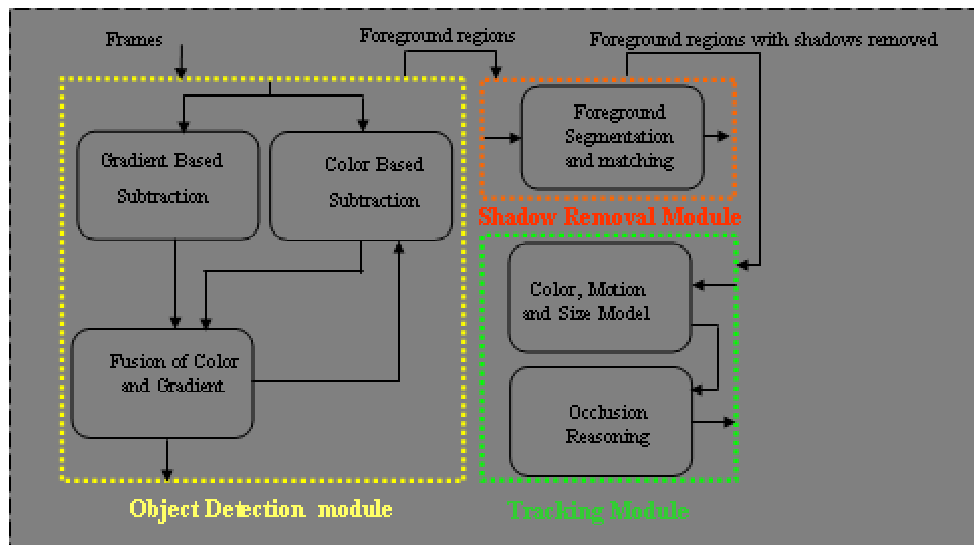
Frames

Foreground regions

Foreground regions with shadows removed

Gradient Based Subtraction

Color Based Subtraction

Fusion of Color and Gradient

Object Detection module

Foreground Segmentation and matching

Shadow Removal Module

Color, Motion and Size Model

Occlusion Reasoning

Tracking Module